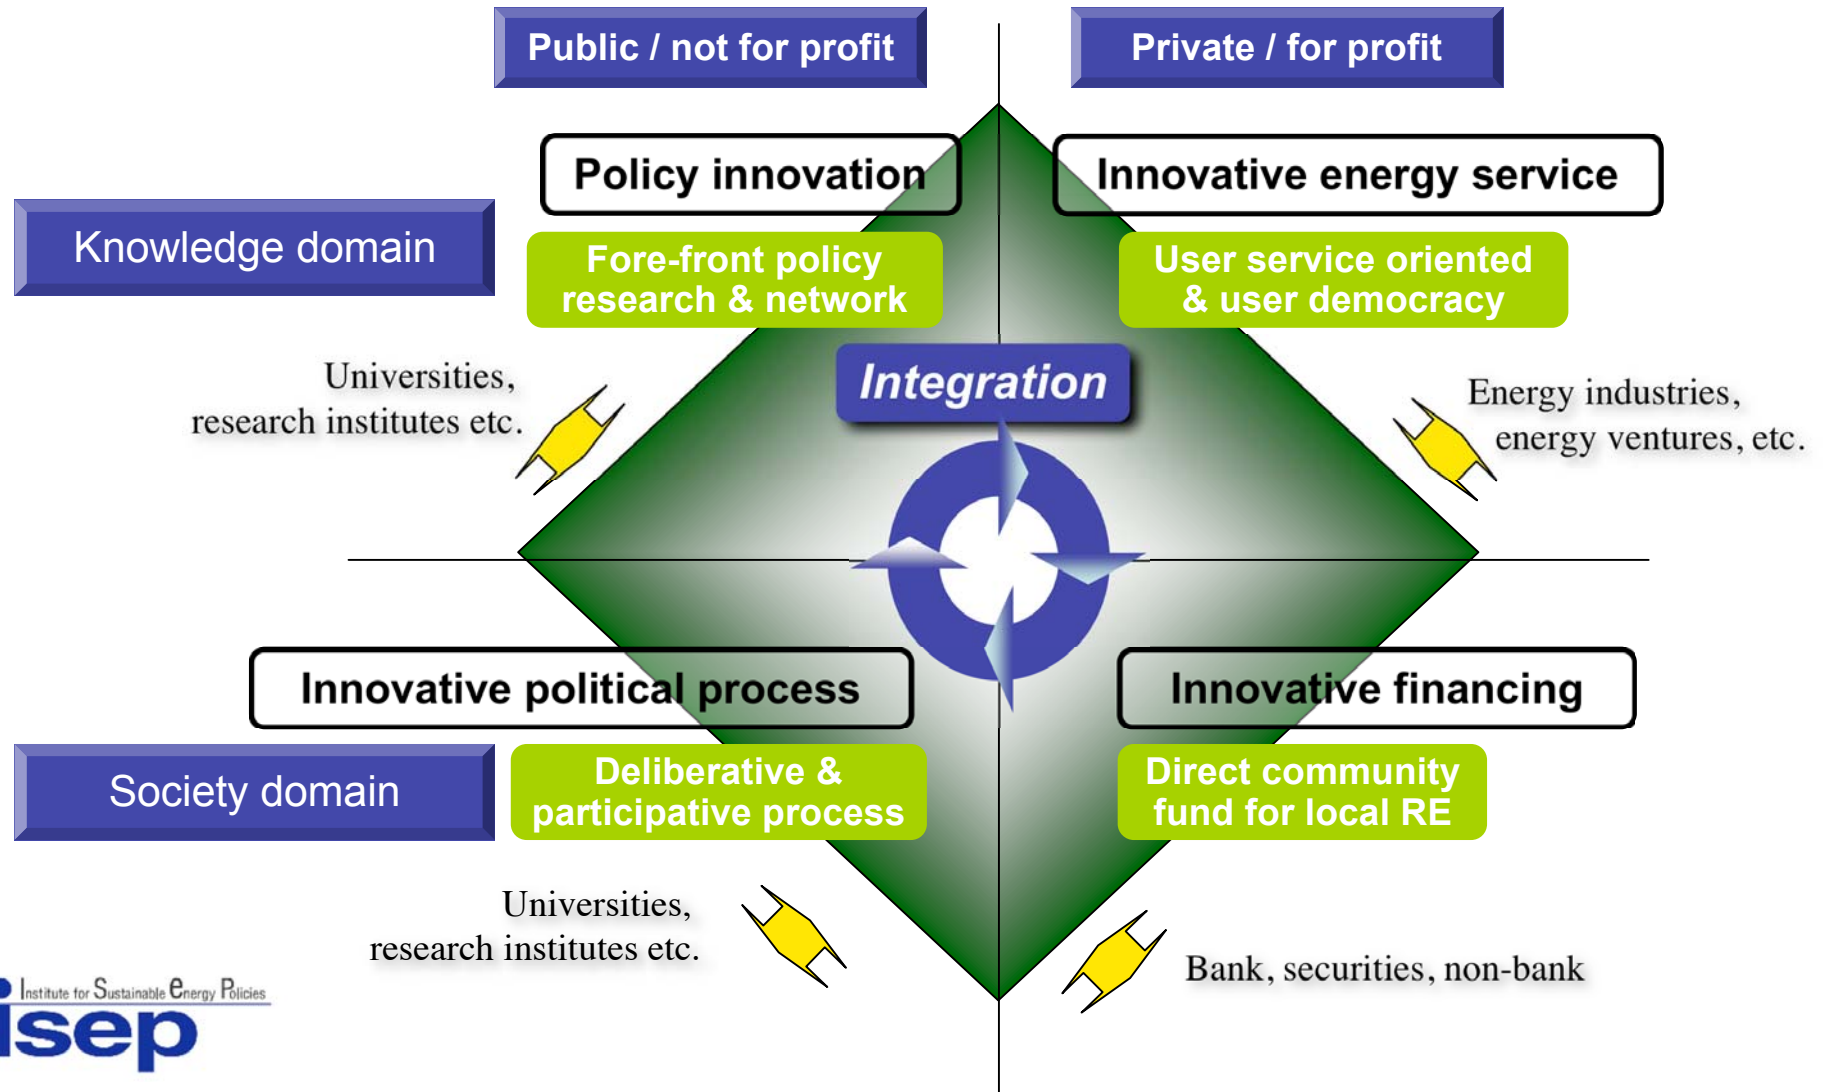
Public / not for profit

Private / for profit

Knowledge domain

Policy innovation

Fore-front policy research & network

Innovative energy service

User service oriented & user democracy

Universities, research institutes etc.

Integration

Energy industries, energy ventures, etc.

Innovative political process

Innovative financing

Society domain

Deliberative & participative process

Direct community fund for local RE

Universities, research institutes etc.

Bank, securities, non-bank

Institute for Sustainable Energy Policies

isep